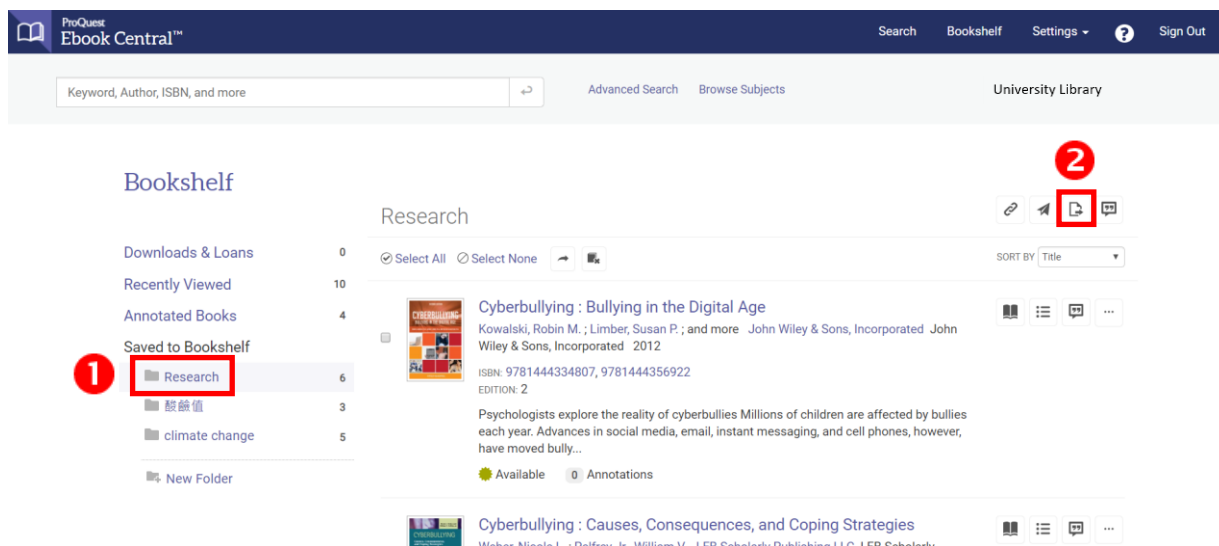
ProQuest Ebook Central™

Search Bookshelf Settings ? Sign Out

Keyword, Author, ISBN, and more

Advanced Search Browse Subjects

University Library

Bookshelf

Downloads & Loans 0
Recently Viewed 10
Annotated Books 4
Saved to Bookshelf
❶ Research 6
餘餘值 3
climate change 5
New Folder

Research

❷

Select All Select None

SORT BY Title

Cyberbullying : Bullying in the Digital Age
Kowalski, Robin M. ; Limber, Susan P. ; and more John Wiley & Sons, Incorporated John Wiley & Sons, Incorporated 2012
ISBN: 9781444334807, 9781444356922
EDITION: 2
Psychologists explore the reality of cyberbullies Millions of children are affected by bullies each year. Advances in social media, email, instant messaging, and cell phones, however, have moved bully...
Available 0 Annotations

Cyberbullying : Causes, Consequences, and Coping Strategies
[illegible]